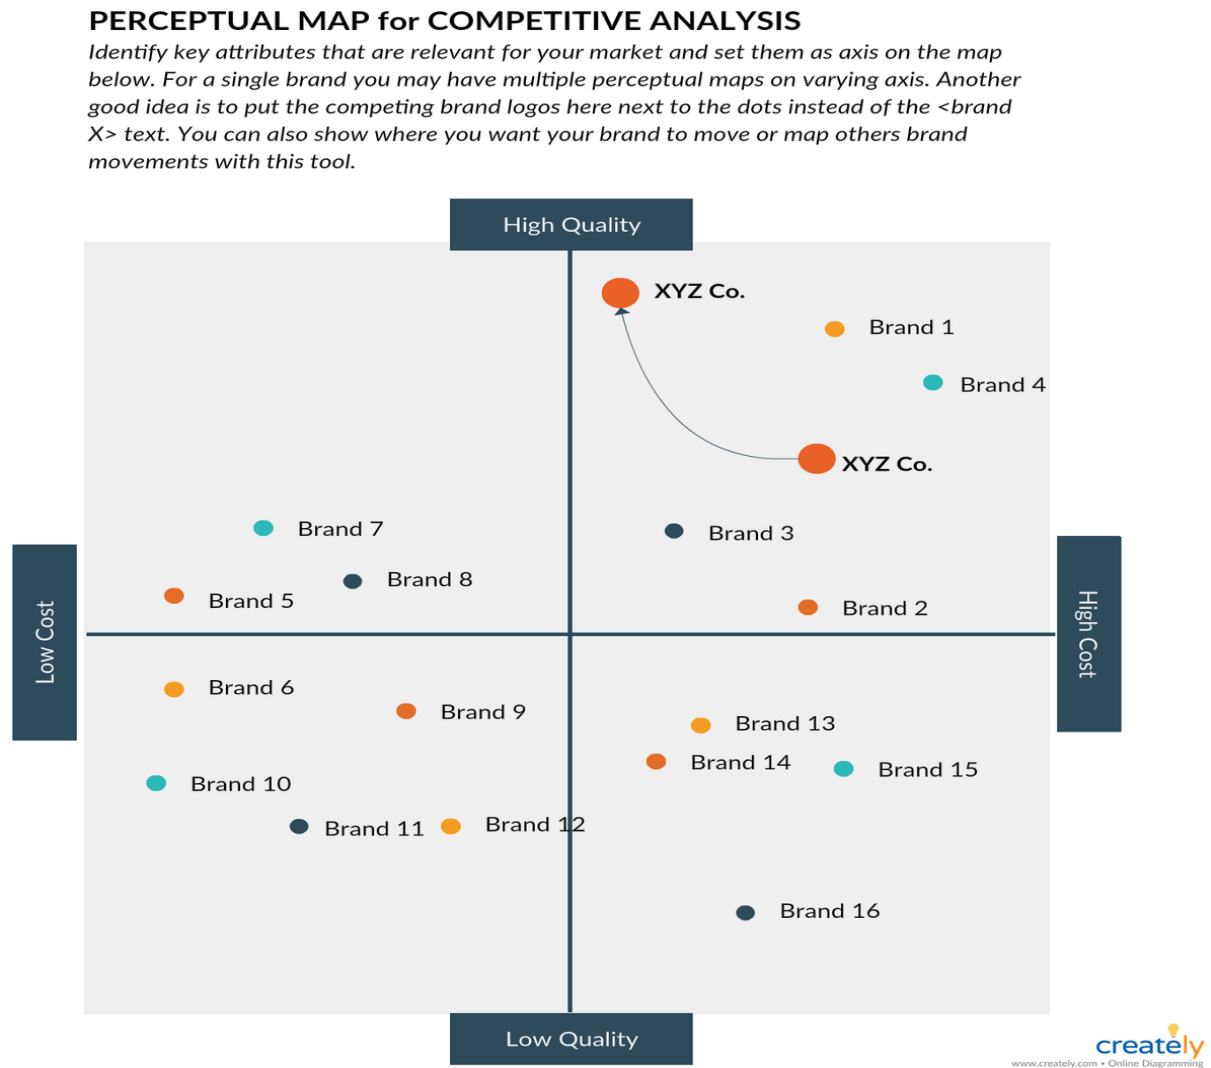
PERCEPTUAL MAP for COMPETITIVE ANALYSIS

Identify key attributes that are relevant for your market and set them as axis on the map below. For a single brand you may have multiple perceptual maps on varying axis. Another good idea is to put the competing brand logos here next to the dots instead of the <brand X> text. You can also show where you want your brand to move or map others brand movements with this tool.

High Quality

XYZ Co.

Brand 1

Brand 4

XYZ Co.

Brand 7

Brand 3

Brand 8

Brand 5

Brand 2

Low Cost

High Cost

Brand 6

Brand 9

Brand 13

Brand 14

Brand 15

Brand 10

Brand 11

Brand 12

Brand 16

Low Quality

creately
www.creately.com • Online Diagramming